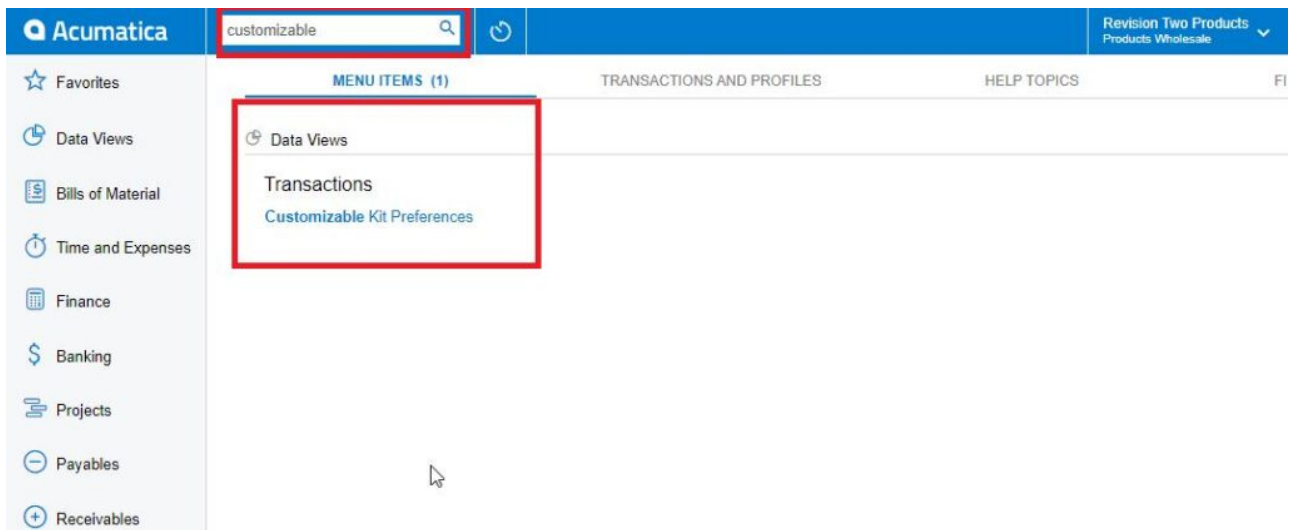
Acumatica

customizable

Revision Two Products
Products Wholesale

Favorites
Data Views
Bills of Material
Time and Expenses
Finance
Banking
Projects
Payables
Receivables

MENU ITEMS (1)
TRANSACTIONS AND PROFILES
HELP TOPICS
FI

Data Views

Transactions
Customizable Kit Preferences